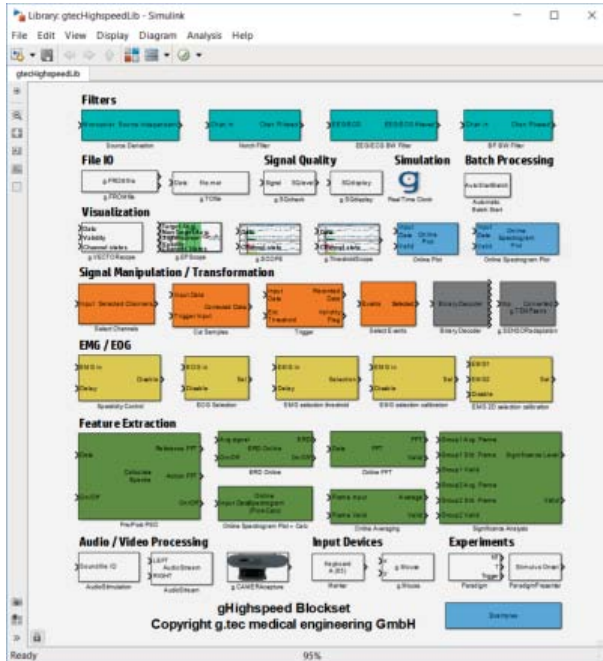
Library: gtecHighspeedLib - Simulink

File Edit View Display Diagram Analysis Help

gtecHighspeedLib

Filters

Source Derivation

Notch Filter

EEG/ECG BW Filter

BP BW Filter

File IO

g.PROfile

g.TOfile

Signal Quality

g.SQcheck

g.SQdisplay

Simulation

Real Time Clock

Batch Processing

Autoinsert Batch Start

Visualization

g.VECTORscope

g.BPscope

g.SCOPE

g.ThresholdScope

Online Plot

Online Spectrogram Plot

Signal Manipulation / Transformation

Select Channels

Cut Samples

Trigger

Select Events

Binary Decoder

g.SCHDORadaptation

EMG / EOG

Spasticity Control

EOG Selection

EMG selection threshold

EMG selection calibration

EMG 2D selection calibration

Feature Extraction

Pre/Post PSD

ERD Online

Online FFT

Online Spectrogram Plot + Calc

Online Averaging

Significance Analysis

Audio / Video Processing

AudioStimulation

AudioStream

g.CAMERAcapture

Input Devices

Keyboard

g.Mouse

Experiments

Paradigm

ParadigmPresenter

gHighspeed Blockset
Copyright g.tec medical engineering GmbH

Overview

Ready

95%